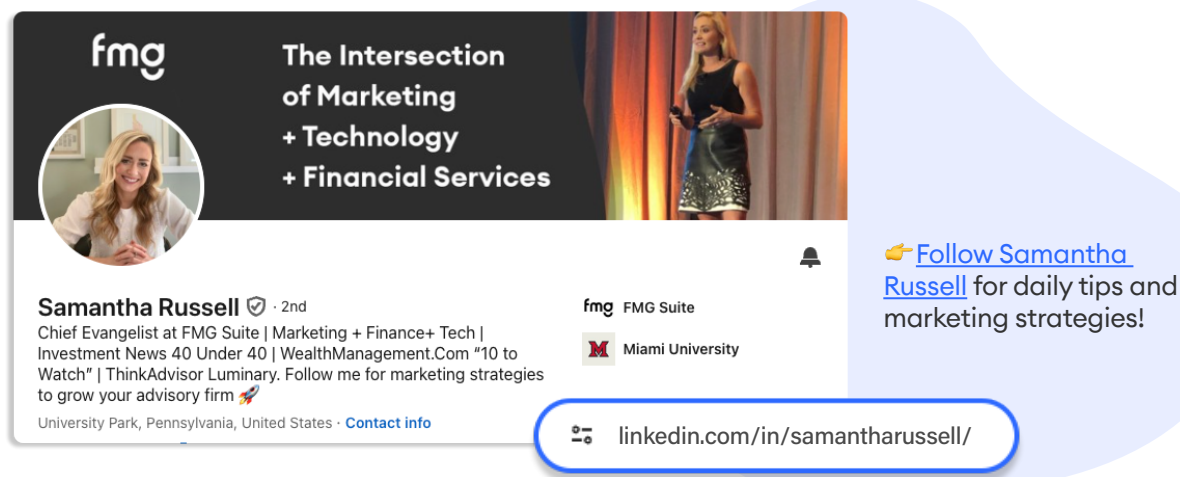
fmg

The Intersection of Marketing + Technology + Financial Services

Samantha Russell · 2nd

Chief Evangelist at FMG Suite | Marketing + Finance+ Tech | Investment News 40 Under 40 | WealthManagement.Com “10 to Watch” | ThinkAdvisor Luminary. Follow me for marketing strategies to grow your advisory firm 🚀

University Park, Pennsylvania, United States · Contact info

fmg FMG Suite

M Miami University

linkedin.com/in/samantharussell/

👉Follow Samantha Russell for daily tips and marketing strategies!